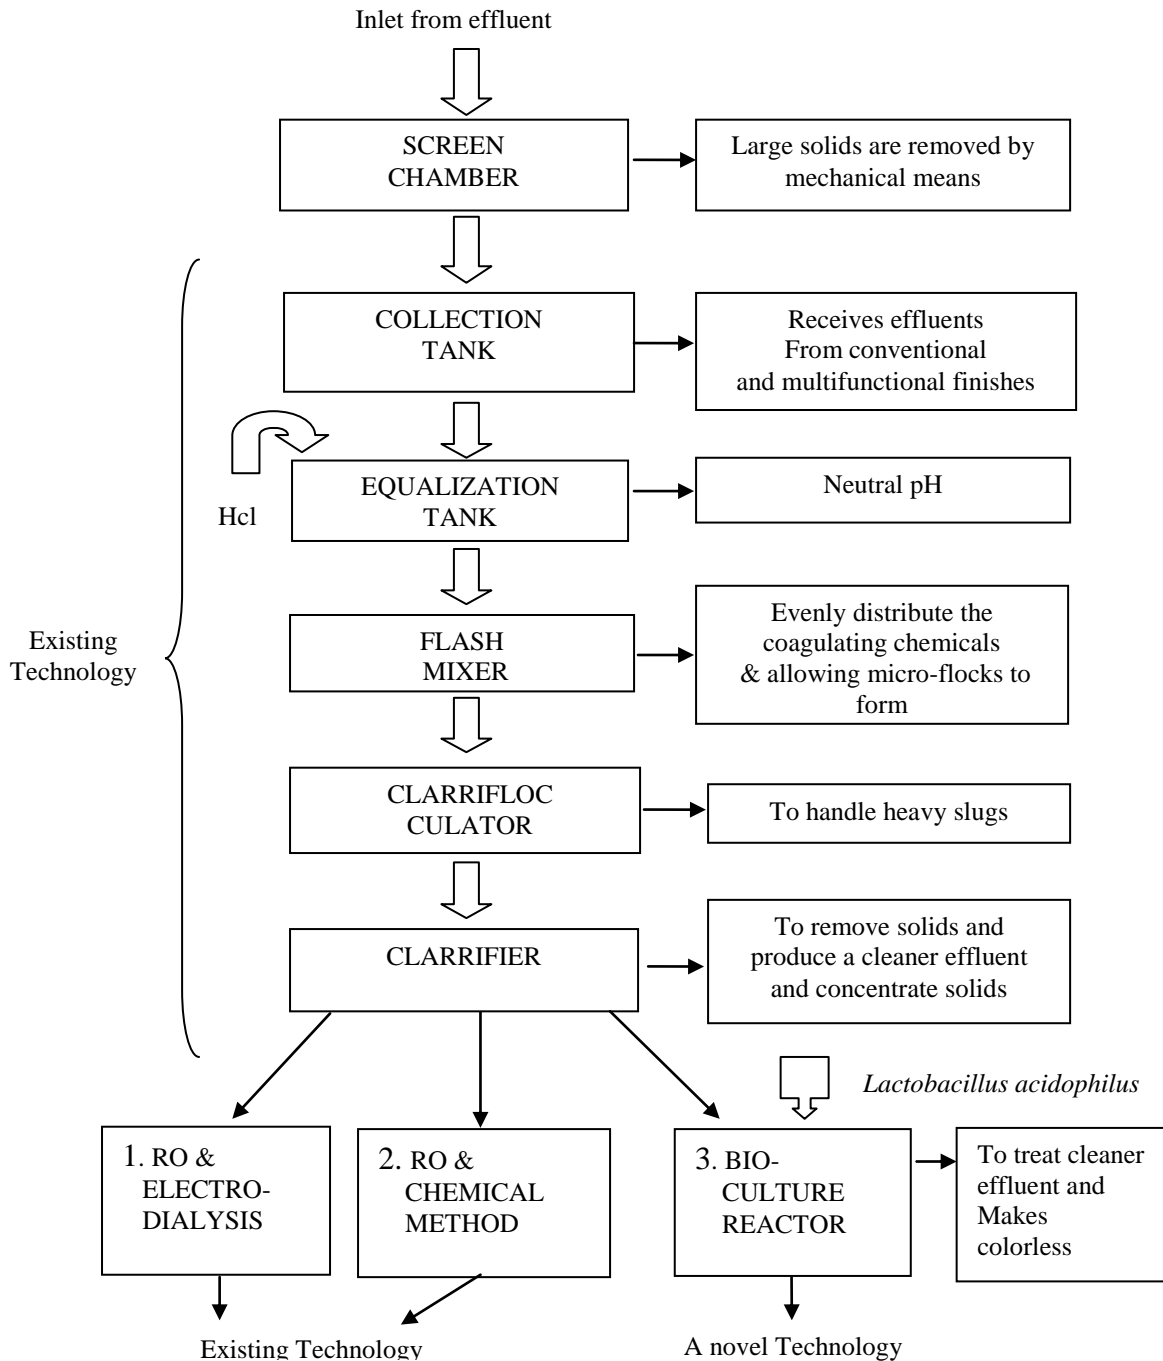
Inlet from effluent

SCREEN CHAMBER

Large solids are removed by mechanical means

Existing Technology

COLLECTION TANK

Receives effluents From conventional and multifunctional finishes

Hcl

EQUALIZATION TANK

Neutral pH

FLASH MIXER

Evenly distribute the coagulating chemicals & allowing micro-flocks to form

CLARRIFLOC CULATOR

To handle heavy slugs

CLARRIFIER

To remove solids and produce a cleaner effluent and concentrate solids

Lactobacillus acidophilus

1. RO & ELECTRO-DIALYSIS

2. RO & CHEMICAL METHOD

3. BIO-CULTURE REACTOR

To treat cleaner effluent and Makes colorless

Existing Technology

A novel Technology